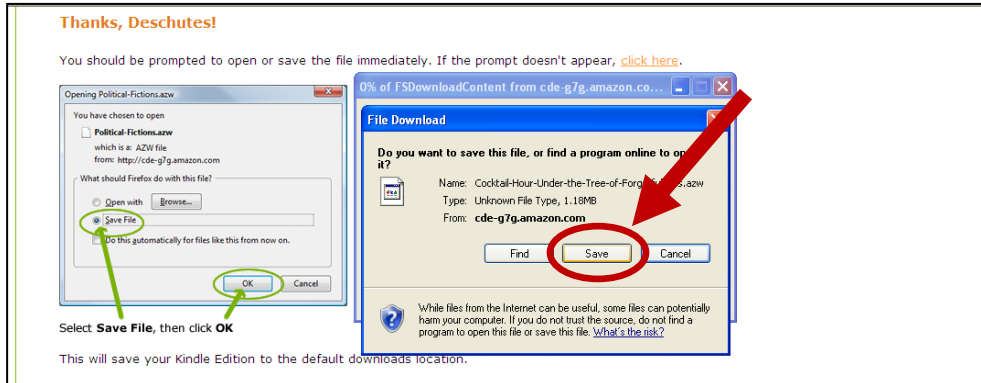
Thanks, Deschutes!

You should be prompted to open or save the file immediately. If the prompt doesn't appear, click here.

Opening Political-Fictions.azw

You have chosen to open

Political-Fictions.azw

which is a: AZW file

from: http://cde-g7g.amazon.com

What should Firefox do with this file?

Open with Browse...

Save File

Do this automatically for files like this from now on.

OK Cancel

Select Save File, then click OK

0% of FSDownloadContent from cde-g7g.amazon.co...

File Download

Do you want to save this file, or find a program online to op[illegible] it?

Name: Cocktail-Hour-Under-the-Tree-of-Forg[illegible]s.azw

Type: Unknown File Type, 1.18MB

From: cde-g7g.amazon.com

Find Save Cancel

While files from the Internet can be useful, some files can potentially harm your computer. If you do not trust the source, do not find a program to open this file or save this file. What's the risk?

This will save your Kindle Edition to the default downloads location.